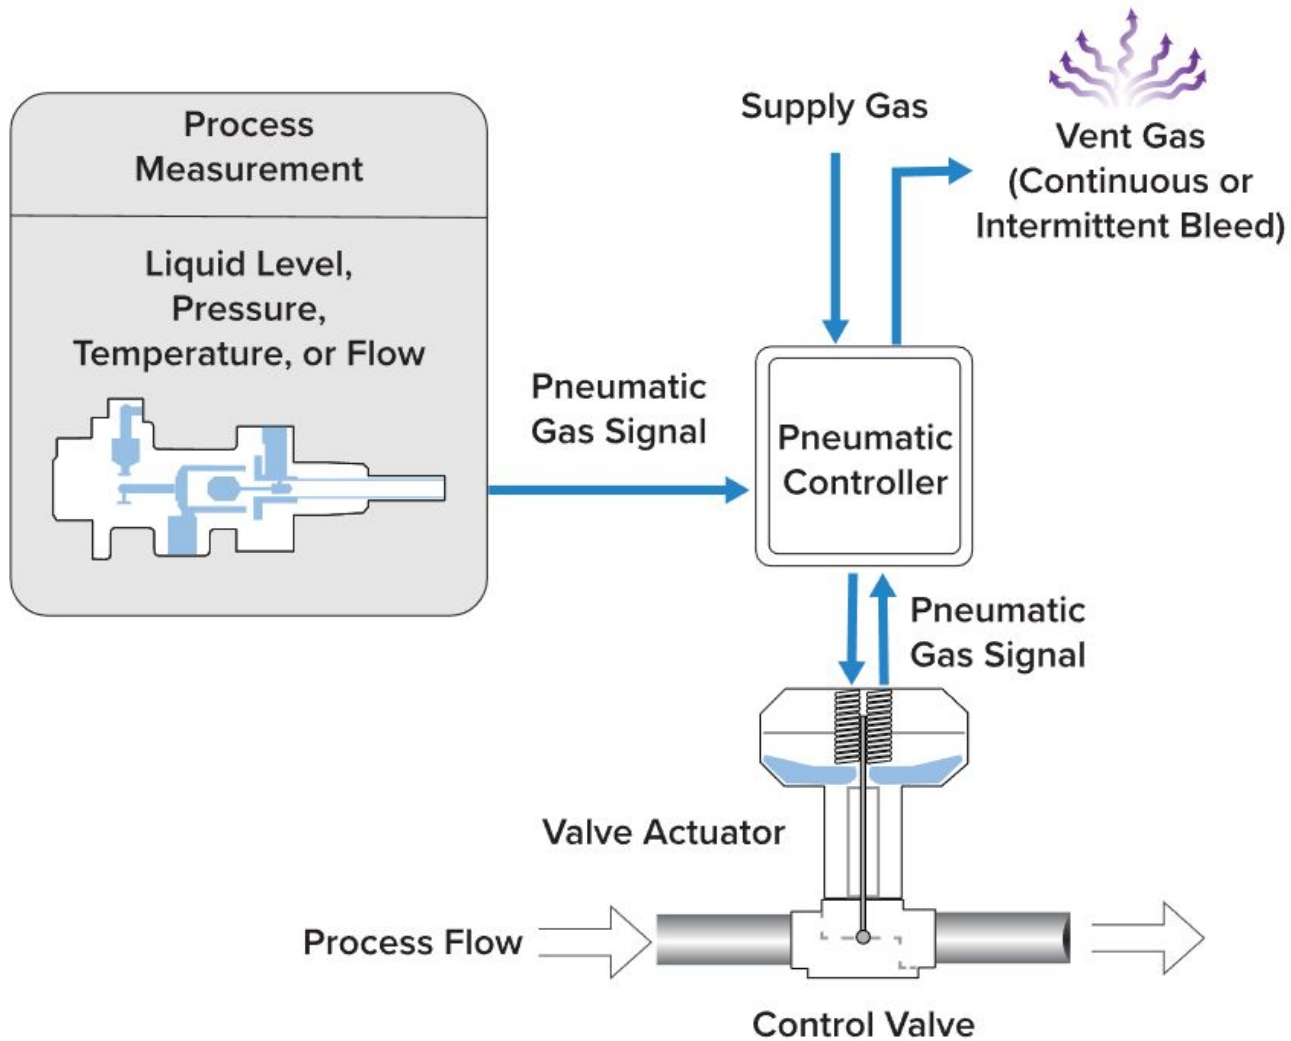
Process Measurement

Liquid Level, Pressure, Temperature, or Flow

Supply Gas

Vent Gas (Continuous or Intermittent Bleed)

Pneumatic Gas Signal

Pneumatic Controller

Pneumatic Gas Signal

Valve Actuator

Process Flow

Control Valve